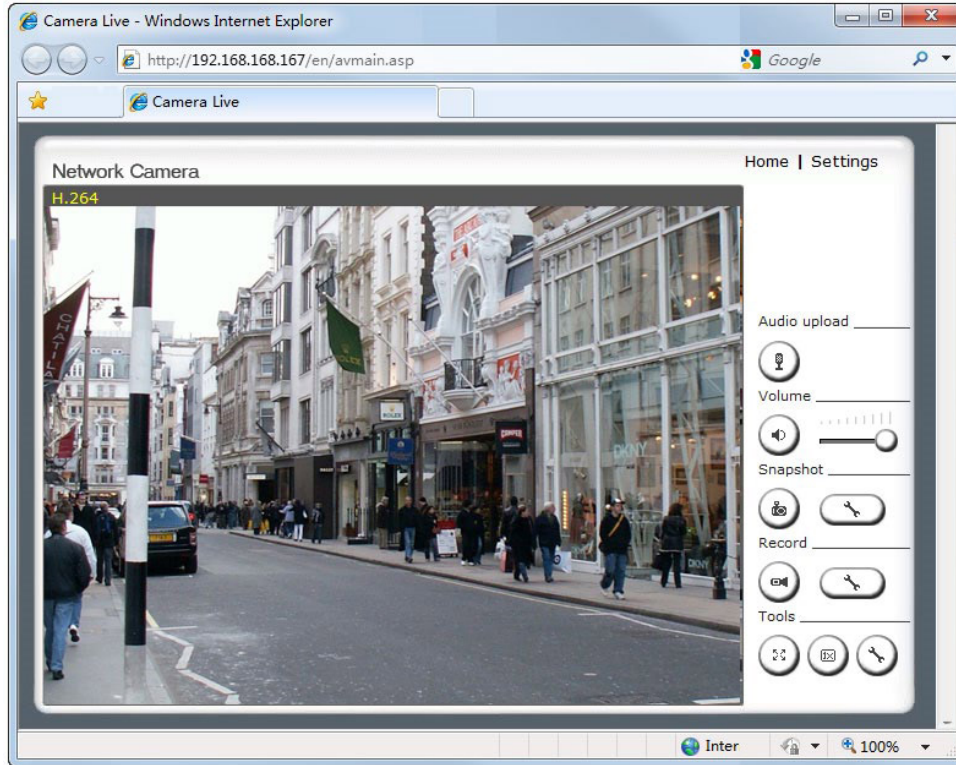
Camera Live - Windows Internet Explorer

http://192.168.168.167/en/avmain.asp

Google

Camera Live

Network Camera

Home | Settings

H.264

CHATILA

ROLEX

ROLEX

CAMPER

DKNY

DKNY

Audio upload

Volume

Snapshot

Record

Tools

Inter

100%